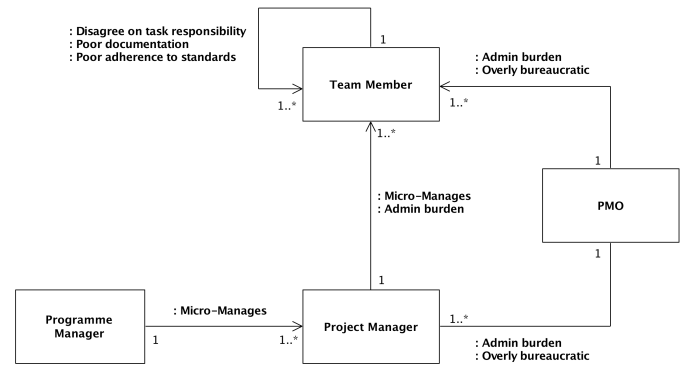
: Disagree on task responsibility
: Poor documentation
: Poor adherence to standards

1

1..*

Team Member

: Admin burden
: Overly bureaucratic

1..*

1..*

: Micro-Manages
: Admin burden

1

PMO

1

1

Programme Manager

: Micro-Manages

1

1..*

Project Manager

1..*

: Admin burden
: Overly bureaucratic